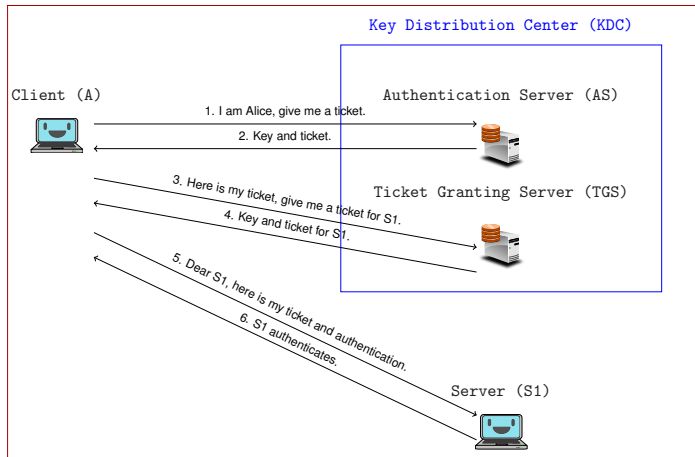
Key Distribution Center (KDC)

Client (A)

Authentication Server (AS)

1. I am Alice, give me a ticket.

2. Key and ticket.

Ticket Granting Server (TGS)

3. Here is my ticket, give me a ticket for S1.

4. Key and ticket for S1.

5. Dear S1, here is my ticket and authentication.

6. S1 authenticates.

Server (S1)